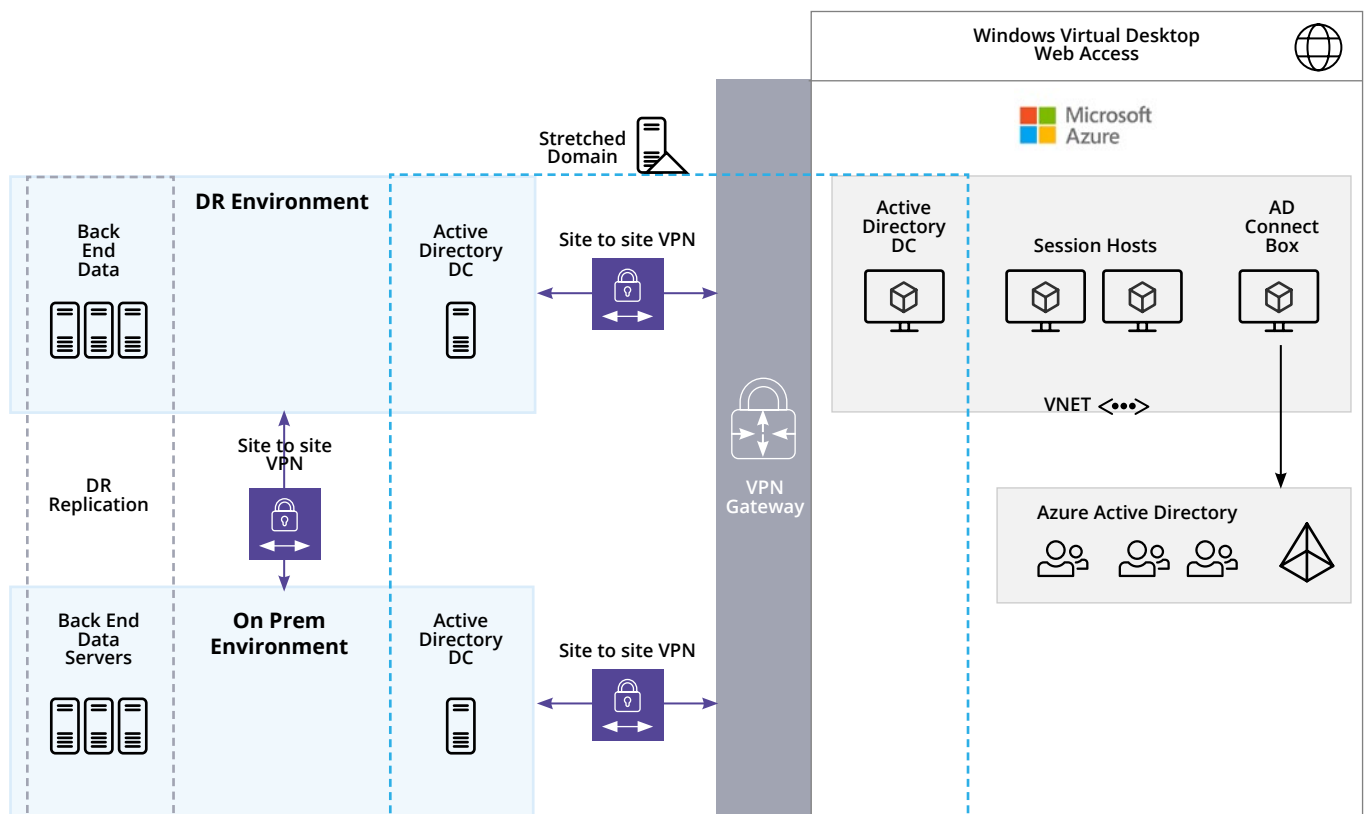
Windows Virtual Desktop Web Access

Microsoft Azure

Stretched Domain

DR Environment

Back End Data

Active Directory DC

Site to site VPN

Active Directory DC

Session Hosts

AD Connect Box

VNET <•••>

DR Replication

Site to site VPN

VPN Gateway

Azure Active Directory

Back End Data Servers

On Prem Environment

Active Directory DC

Site to site VPN